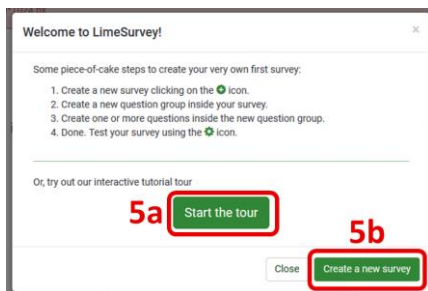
Welcome to LimeSurvey!

×

Some piece-of-cake steps to create your very own first survey:

1. Create a new survey clicking on the icon.
2. Create a new question group inside your survey.
3. Create one or more questions inside the new question group.
4. Done. Test your survey using the icon.

Or, try out our interactive tutorial tour

5a Start the tour

5b

Close Create a new survey